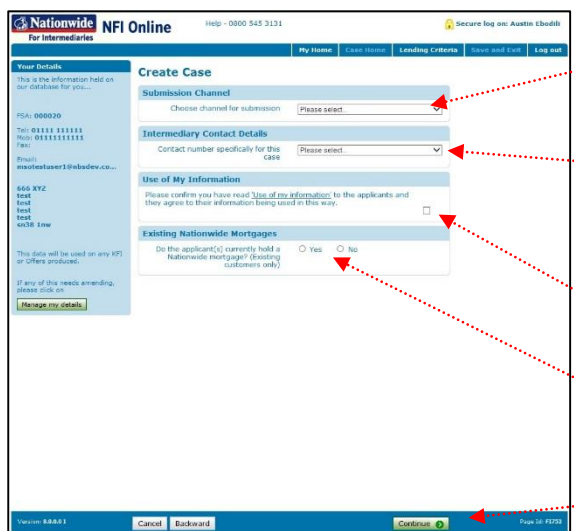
Nationwide For Intermediaries NFI Online

Help - 0800 545 3131

Secure log on: Austin Ebodili

My Home | Case Home | Lending Criteria | Save and Exit | Log out

Your Details

This is the information held on our database for you....

FSA: 000020

Tel: 01111 111111
Mob: 01111111111
Fax:

Email:
nsotestuser1@nbsdev.co...

666 XYZ
test
test
test
test
sn38 1nw

This data will be used on any KFI or Offers produced.

If any of this needs amending, please click on

Manage my details

Create Case

Submission Channel

Choose channel for submission | Please select...

Intermediary Contact Details

Contact number specifically for this case | Please select...

Use of My Information

Please confirm you have read 'Use of my information' to the applicants and they agree to their information being used in this way.

Existing Nationwide Mortgages

Do the applicant(s) currently hold a Nationwide mortgage? (Existing customers only) Yes No

Version: 8.0.0.0 1

Cancel | Backward

Continue

Page Id: F1752